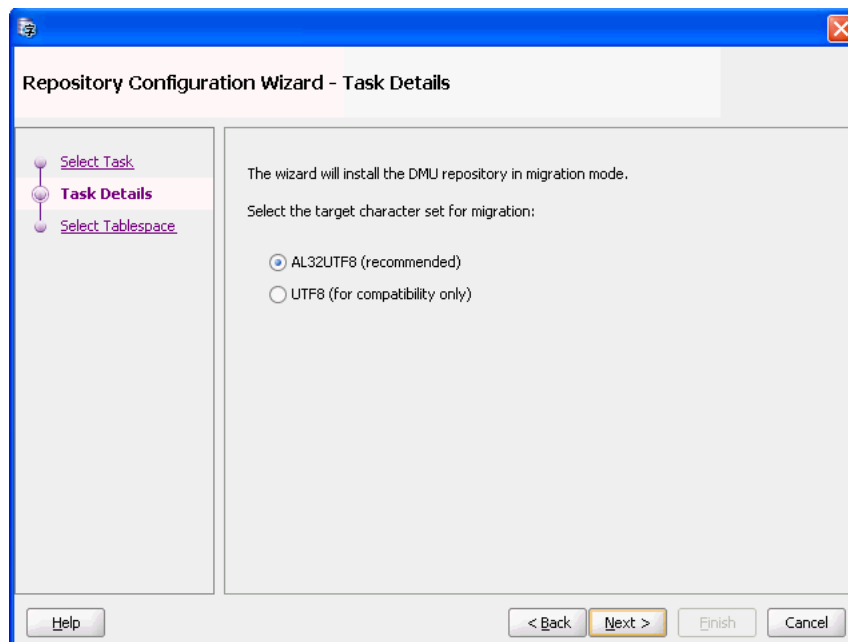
Repository Configuration Wizard - Task Details

Select Task
Task Details
Select Tablespace

The wizard will install the DMU repository in migration mode.

Select the target character set for migration:

AL32UTF8 (recommended)
UTF8 (for compatibility only)

Help
< Back
Next >
Finish
Cancel